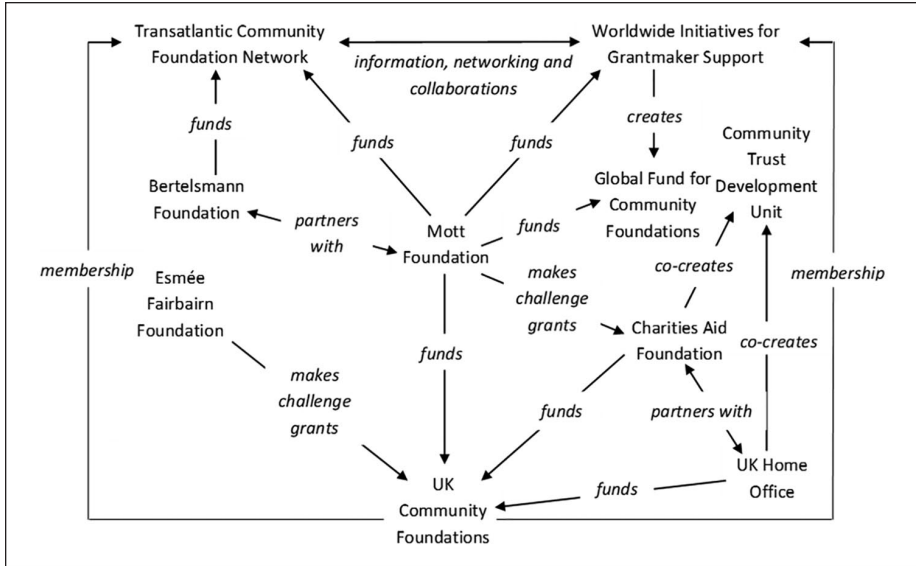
Transatlantic Community Foundation Network

information, networking and collaborations

Worldwide Initiatives for Grantmaker Support

funds

creates

Community Trust Development Unit

funds

funds

Bertelsmann Foundation

partners with

Global Fund for Community Foundations

Mott Foundation

funds

membership

Esmée Fairbairn Foundation

co-creates

membership

makes challenge grants

Charities Aid Foundation

funds

co-creates

makes challenge grants

funds

partners with

UK Home Office

UK Community Foundations

funds